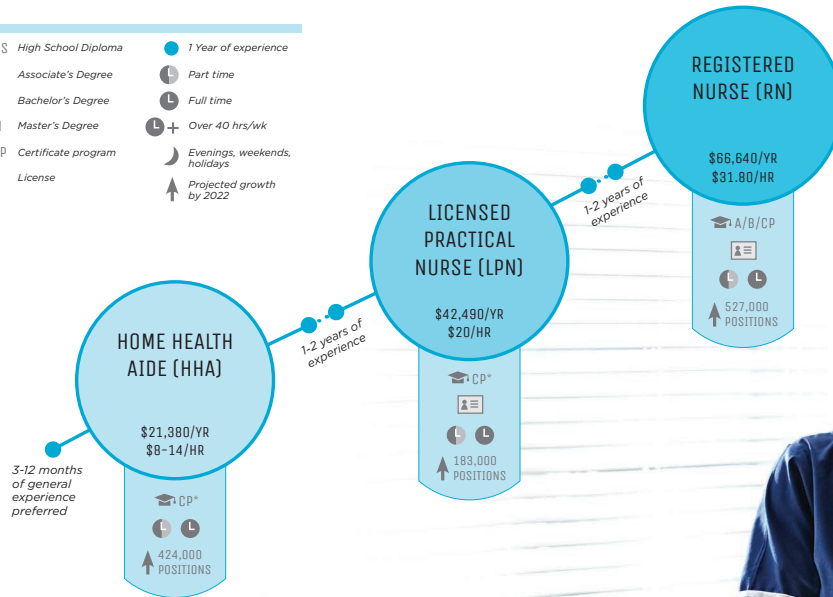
S High School Diploma
Associate's Degree
Bachelor's Degree
Master's Degree
P Certificate program
License

1 Year of experience
Part time
Full time
Over 40 hrs/wk
Evenings, weekends, holidays
Projected growth by 2022

REGISTERED NURSE (RN)
$66,640/YR
$31.80/HR
A/B/CP
527,000 POSITIONS

1-2 years of experience

LICENSED PRACTICAL NURSE (LPN)
$42,490/YR
$20/HR
CP*
183,000 POSITIONS

1-2 years of experience

HOME HEALTH AIDE (HHA)
$21,380/YR
$8-14/HR
CP*
424,000 POSITIONS

3-12 months of general experience preferred